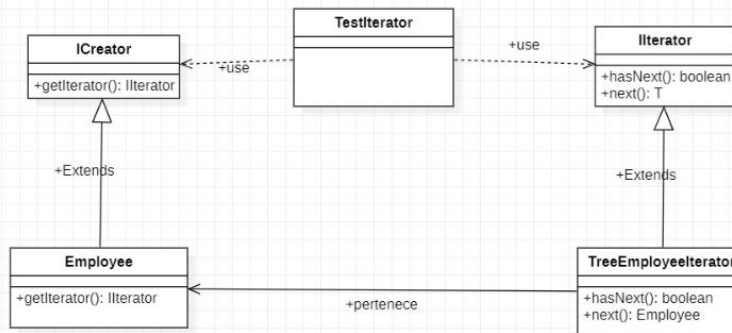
TestIterator

ICreator

+getIterator(): IIterator

+use

+use

IIterator

+hasNext(): boolean
+next(): T

+Extends

+Extends

Employee

+getIterator(): IIterator

+pertenece

TreeEmployeeIterator

+hasNext(): boolean
+next(): Employee